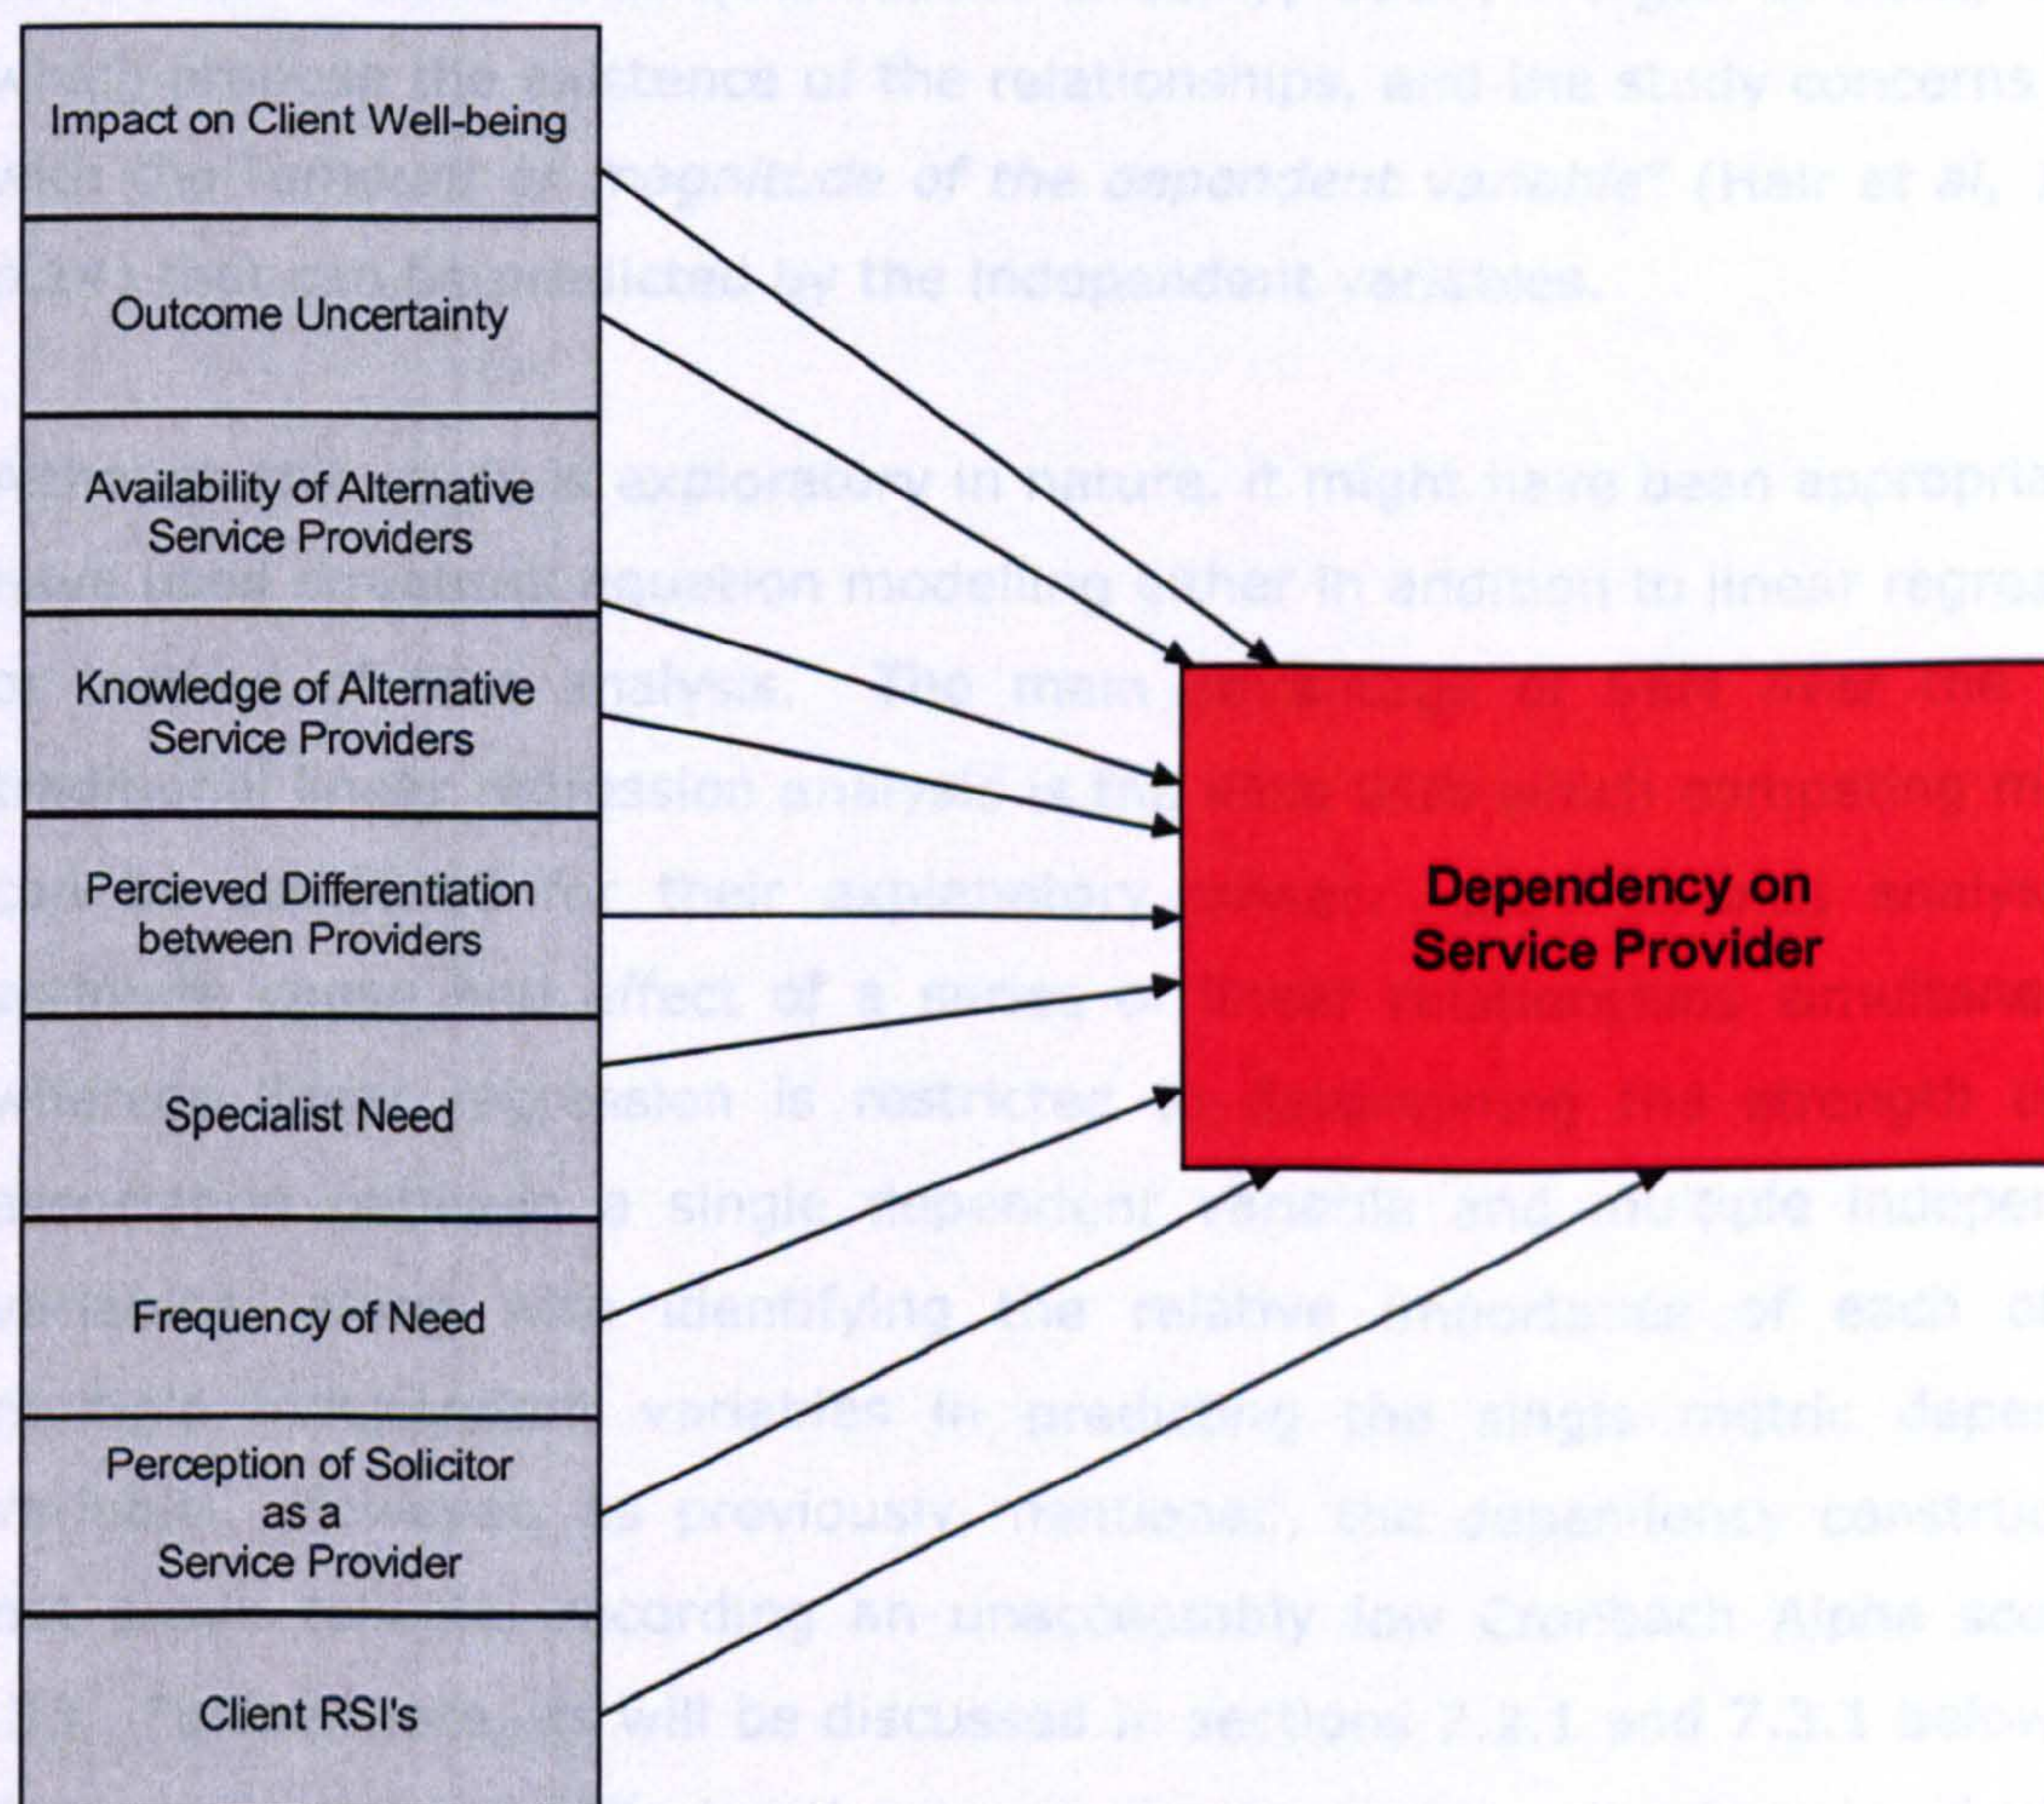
Impact on Client Well-being

Outcome Uncertainty

Availability of Alternative Service Providers

Knowledge of Alternative Service Providers

Percieved Differentiation between Providers

Specialist Need

Frequency of Need

Perception of Solicitor as a Service Provider

Client RSI's

Dependency on Service Provider